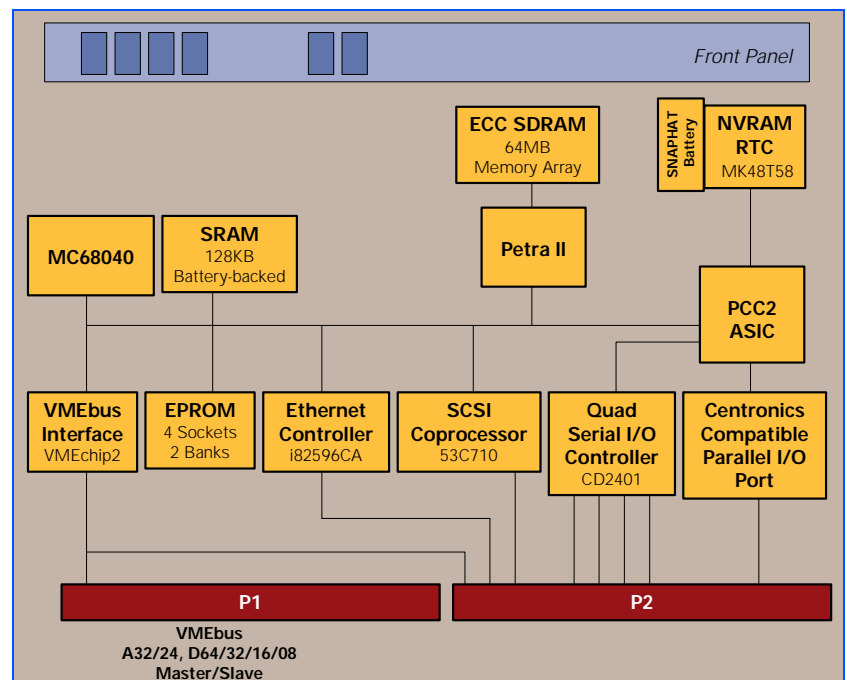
Front Panel

ECC SDRAM
64MB
Memory Array

SNAPHAT Battery

NVRAM
RTC
MK48T58

MC68040

SRAM
128KB
Battery-backed

Petra II

PCC2
ASIC

VMEbus Interface
VMEchip2

EPROM
4 Sockets
2 Banks

Ethernet Controller
i82596CA

SCSI Coprocessor
53C710

Quad Serial I/O Controller
CD2401

Centronics Compatible Parallel I/O Port

P1

P2

VMEbus
A32/24, D64/32/16/08
Master/Slave